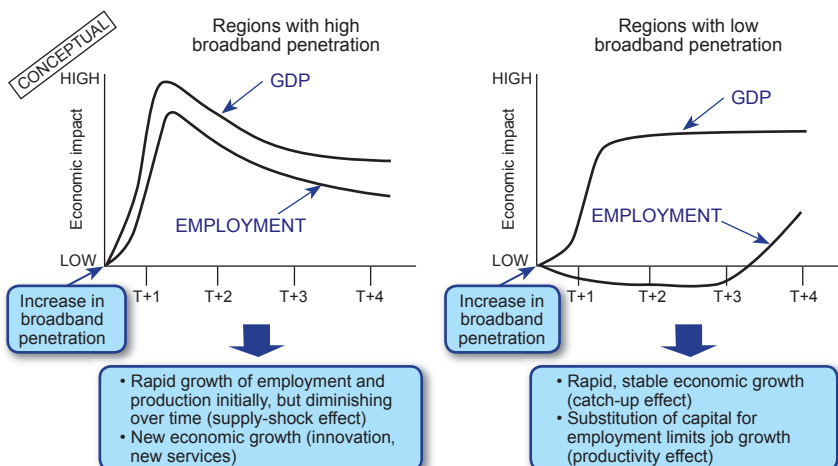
CONCEPTUAL

Regions with high broadband penetration

HIGH

GDP

Economic impact

EMPLOYMENT

LOW

T+1 T+2 T+3 T+4

Increase in broadband penetration

• Rapid growth of employment and production initially, but diminishing over time (supply-shock effect)
• New economic growth (innovation, new services)

Regions with low broadband penetration

HIGH

GDP

Economic impact

EMPLOYMENT

LOW

T+1 T+2 T+3 T+4

Increase in broadband penetration

• Rapid, stable economic growth (catch-up effect)
• Substitution of capital for employment limits job growth (productivity effect)